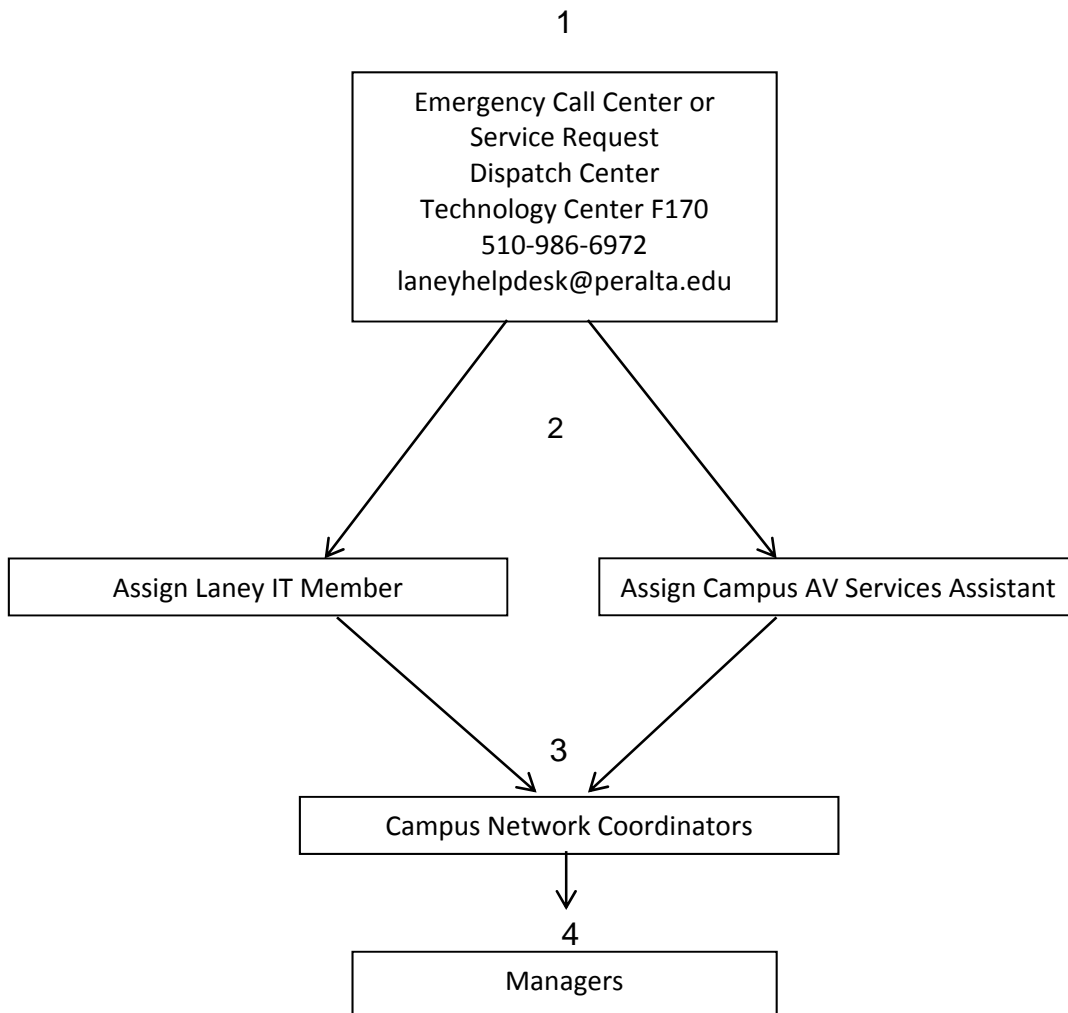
1

Emergency Call Center or
Service Request
Dispatch Center
Technology Center F170
510-986-6972
laneyhelpdesk@peralta.edu

2

Assign Laney IT Member

Assign Campus AV Services Assistant

3

Campus Network Coordinators

4

Managers